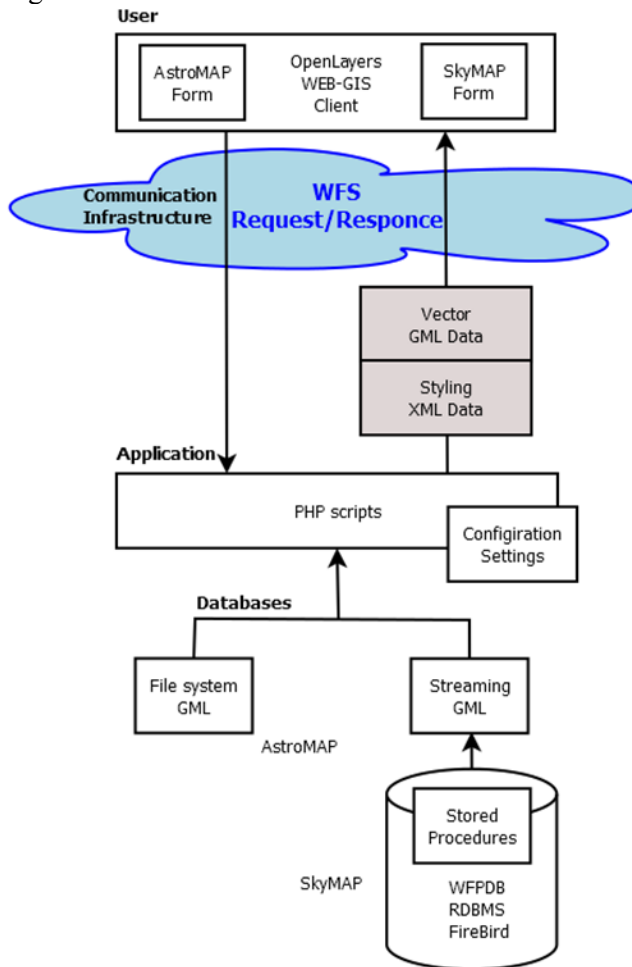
User

AstroMAP Form

OpenLayers WEB-GIS Client

SkyMAP Form

Communication Infrastructure

WFS Request/Responce

Vector GML Data

Styling XML Data

Application

PHP scripts

Configiration Settings

Databases

File system GML

Streaming GML

AstroMAP

Stored Procedures

SkyMAP

WFPDB RDBMS FireBird